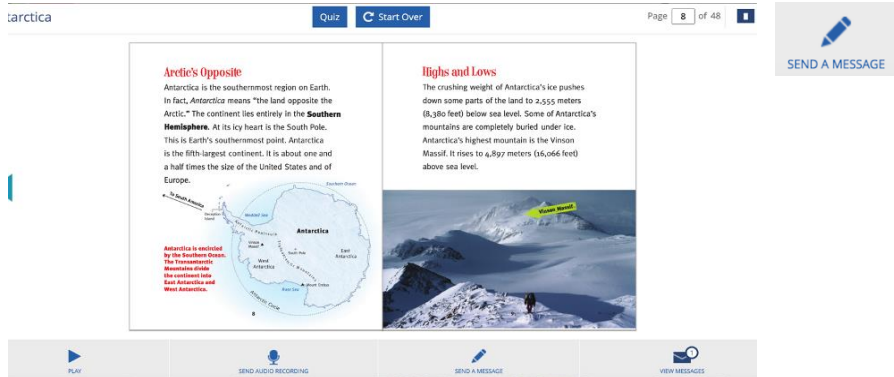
tarctica

Quiz

Start Over

Page 8 of 48

SEND A MESSAGE

Arctic's Opposite

Antarctica is the southernmost region on Earth. In fact, Antarctica means "the land opposite the Arctic." The continent lies entirely in the Southern Hemisphere. At its icy heart is the South Pole. This is Earth's southernmost point. Antarctica is the fifth-largest continent. It is about one and a half times the size of the United States and of Europe.

To South America

Southern Ocean

Weddell Sea

Antarctica

South Pole

East Antarctica

West Antarctica

Vinson Massif

Ross Sea

Mount Erebus

Southern Ocean

Antarctica is encircled by the Southern Ocean. The Transantarctic Mountains divide the continent into East Antarctica and West Antarctica.

8

Highs and Lows

The crushing weight of Antarctica's ice pushes down some parts of the land to 2,555 meters (8,380 feet) below sea level. Some of Antarctica's mountains are completely buried under ice. Antarctica's highest mountain is the Vinson Massif. It rises to 4,897 meters (16,066 feet) above sea level.

Vinson Massif

PLAY

SEND AUDIO RECORDING

SEND A MESSAGE

VIEW MESSAGES